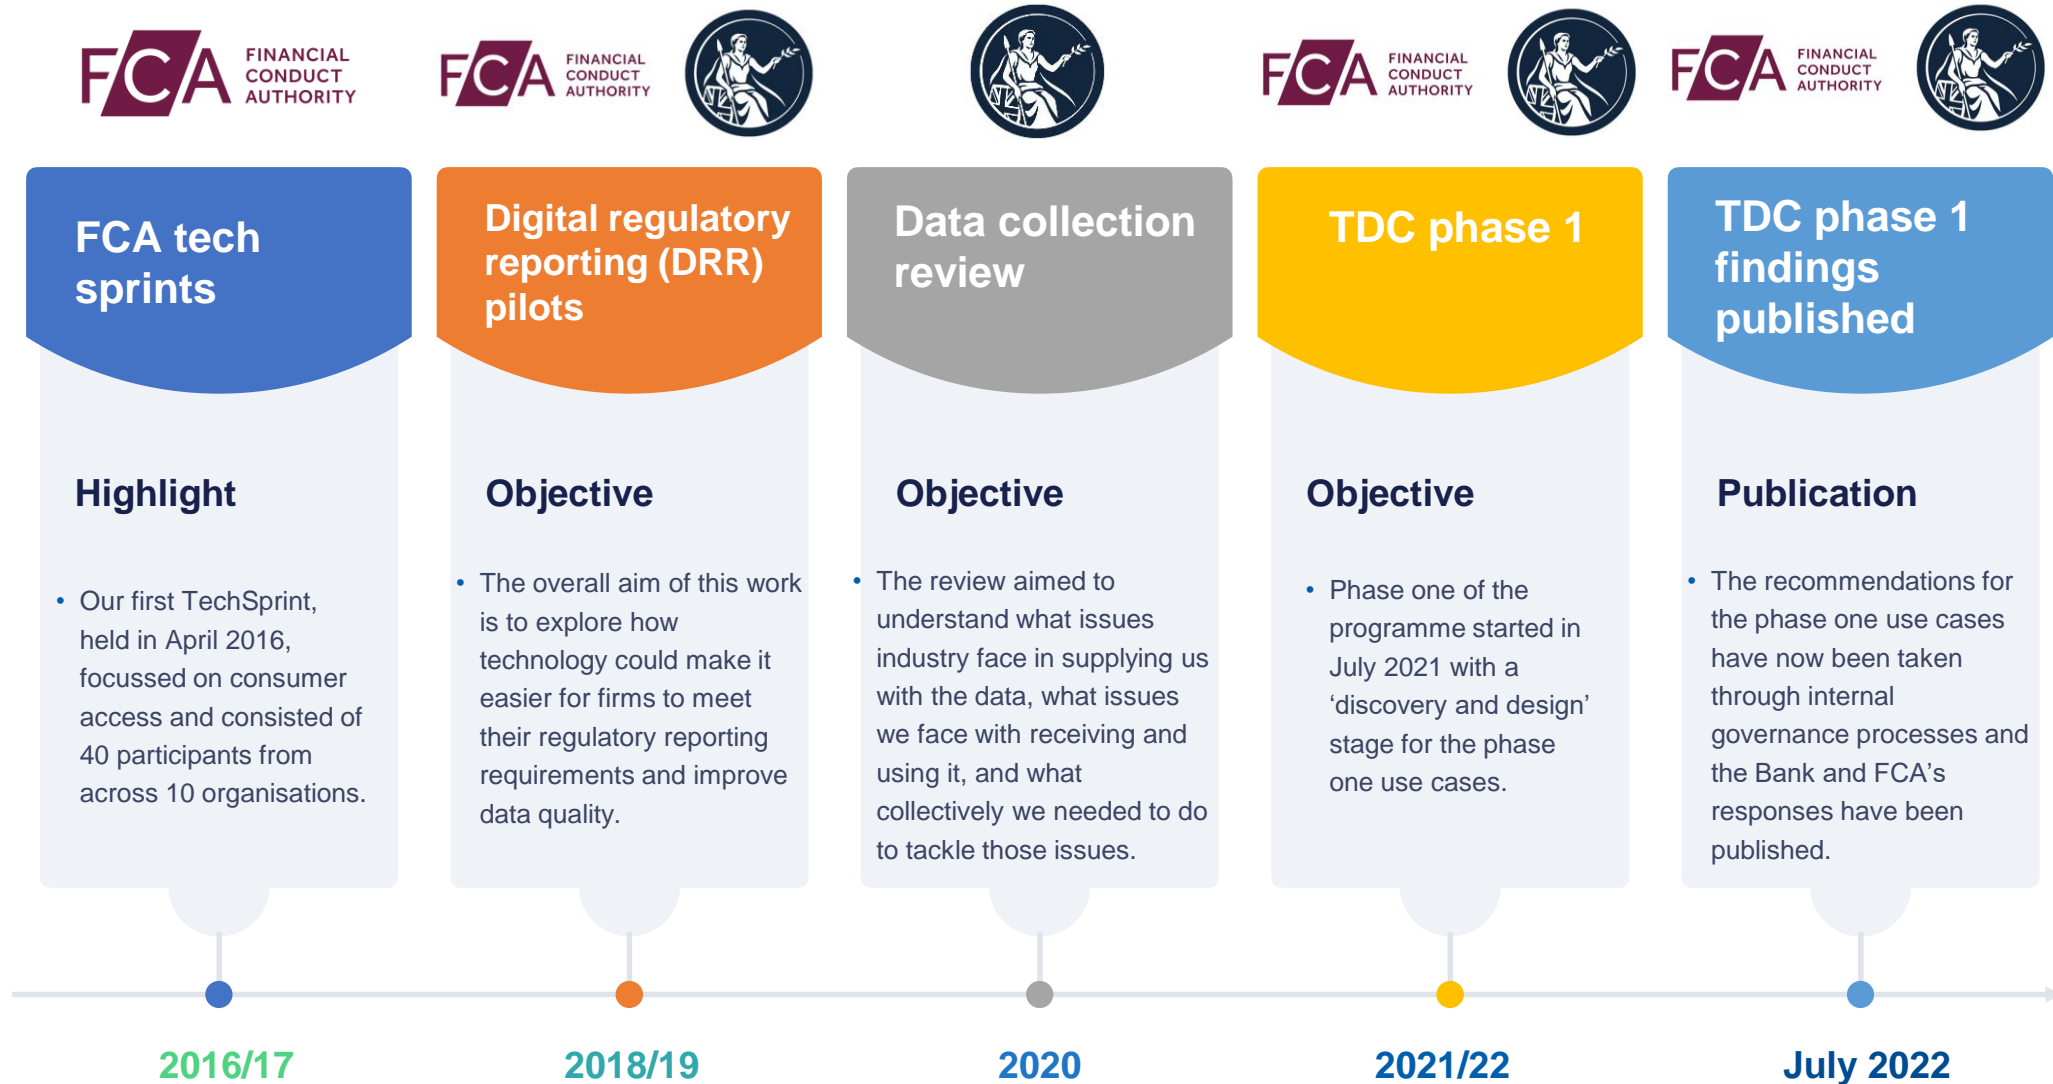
FCA FINANCIAL CONDUCT AUTHORITY

FCA FINANCIAL CONDUCT AUTHORITY

FCA FINANCIAL CONDUCT AUTHORITY

FCA FINANCIAL CONDUCT AUTHORITY

FCA tech sprints

Highlight

• Our first TechSprint, held in April 2016, focussed on consumer access and consisted of 40 participants from across 10 organisations.

2016/17

Digital regulatory reporting (DRR) pilots

Objective

• The overall aim of this work is to explore how technology could make it easier for firms to meet their regulatory reporting requirements and improve data quality.

2018/19

Data collection review

Objective

• The review aimed to understand what issues industry face in supplying us with the data, what issues we face with receiving and using it, and what collectively we needed to do to tackle those issues.

2020

TDC phase 1

Objective

• Phase one of the programme started in July 2021 with a ‘discovery and design’ stage for the phase one use cases.

2021/22

TDC phase 1 findings published

Publication

• The recommendations for the phase one use cases have now been taken through internal governance processes and the Bank and FCA’s responses have been published.

July 2022